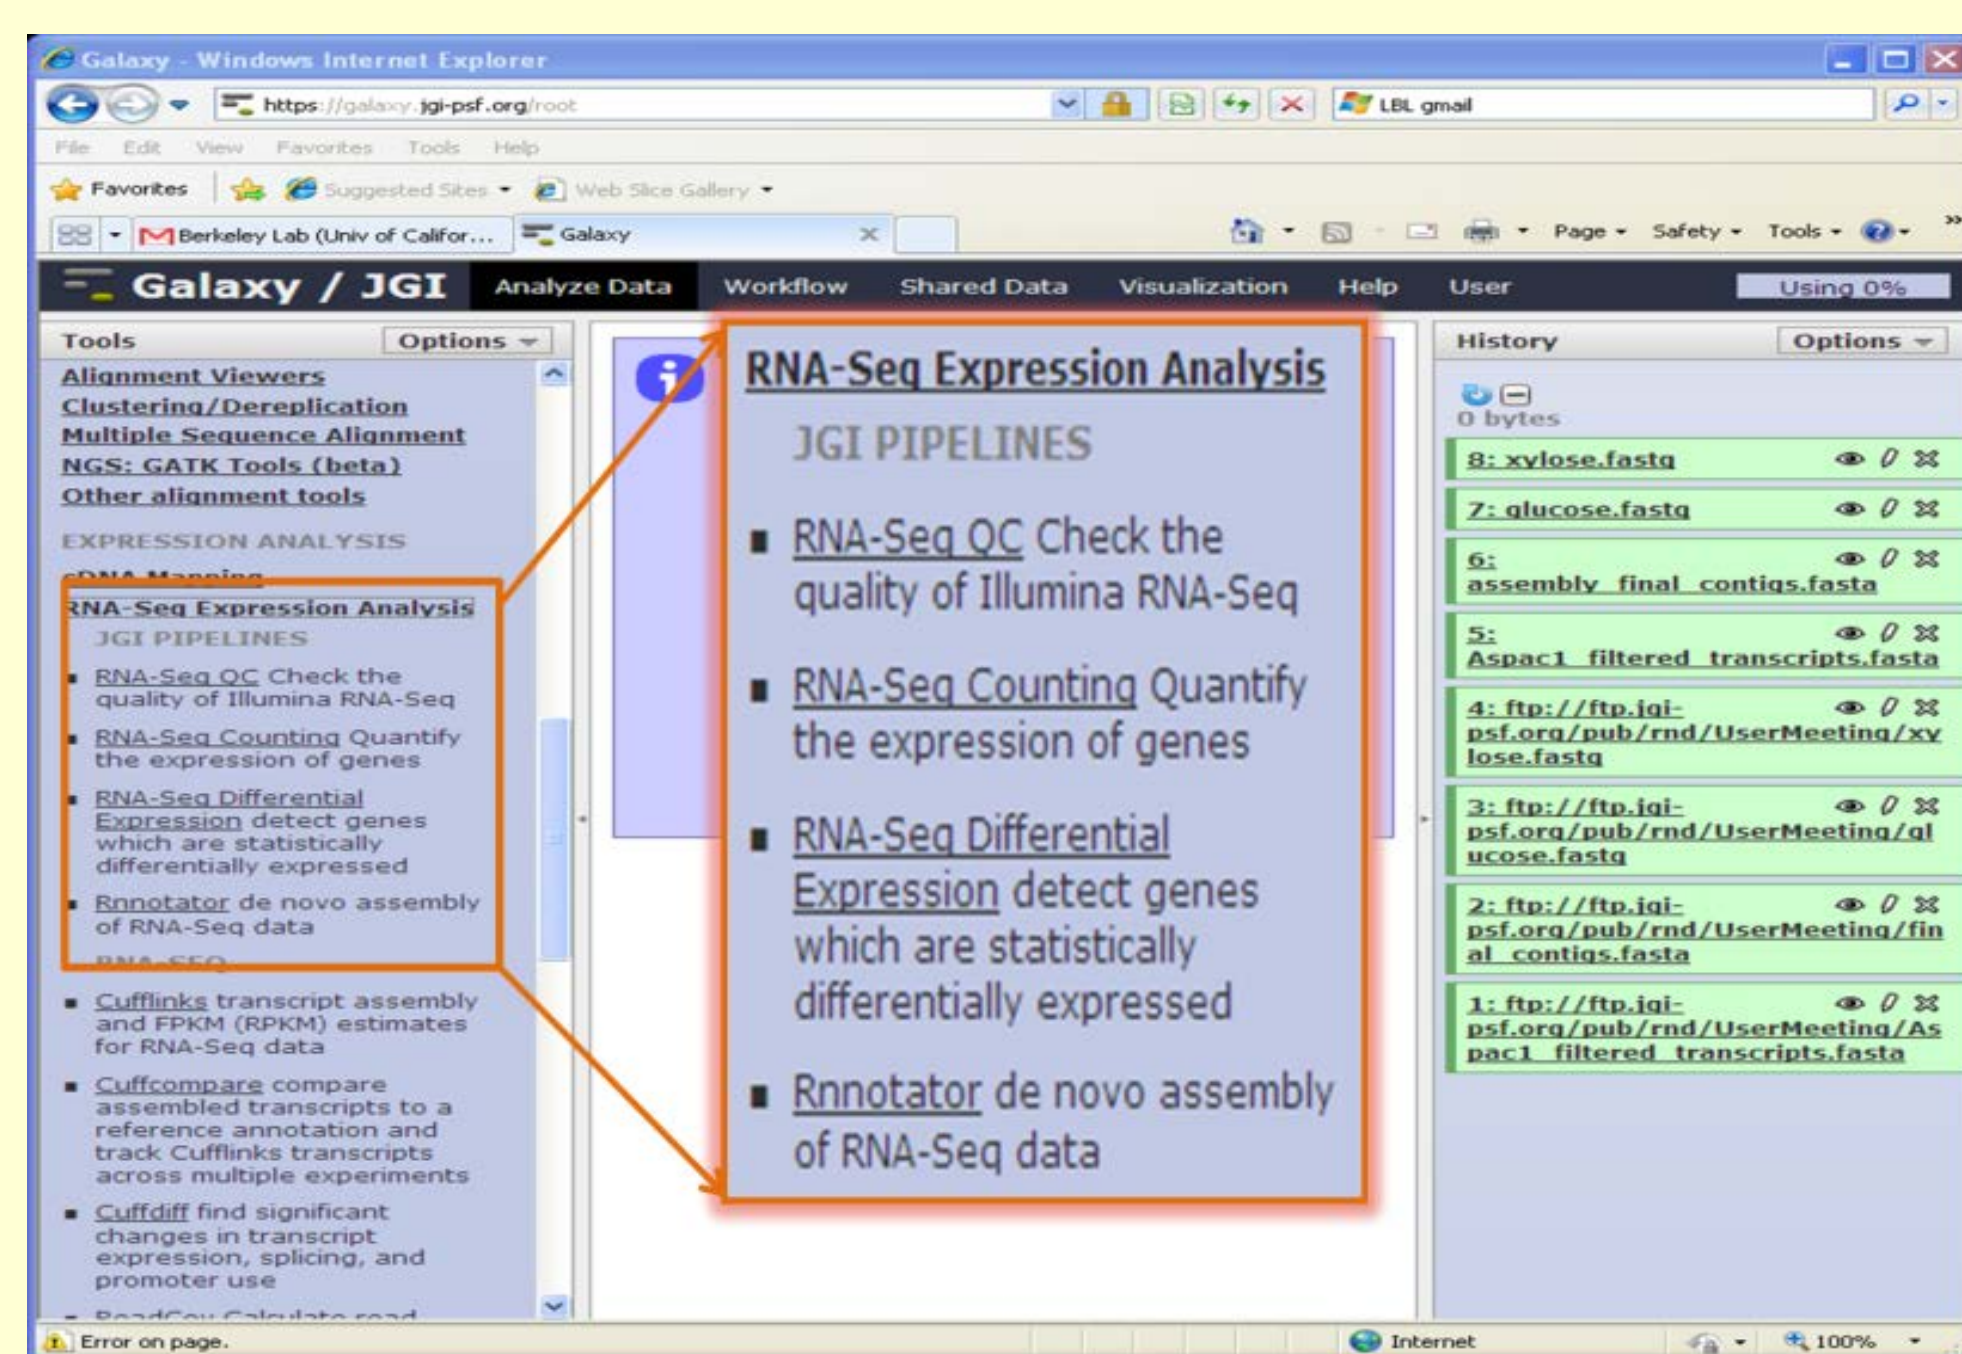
Galaxy - Windows Internet Explorer

https://galaxy.jgi-psf.org/root

LBL gmail

File Edit View Favorites Tools Help

Favorites Suggested Sites Web Slice Gallery

Berkeley Lab (Univ of Califor... Galaxy

Page Safety Tools

Galaxy / JGI Analyze Data Workflow Shared Data Visualization Help User Using 0%

Tools Options

Alignment Viewers
Clustering/Dereplication
Multiple Sequence Alignment
NGS: GATK Tools (beta)
Other alignment tools

EXPRESSION ANALYSIS

cDNA Mapping

RNA-Seq Expression Analysis

JGI PIPELINES

- RNA-Seq QC Check the quality of Illumina RNA-Seq
- RNA-Seq Counting Quantify the expression of genes
- RNA-Seq Differential Expression detect genes which are statistically differentially expressed
- Rnnotator de novo assembly of RNA-Seq data

RNA-SEQ

- Cufflinks transcript assembly and FPKM (RPKM) estimates for RNA-Seq data
- Cuffcompare compare assembled transcripts to a reference annotation and track Cufflinks transcripts across multiple experiments
- Cuffdiff find significant changes in transcript expression, splicing, and promoter use
- ReadCov Calculate read

RNA-Seq Expression Analysis

JGI PIPELINES

- RNA-Seq QC Check the quality of Illumina RNA-Seq
- RNA-Seq Counting Quantify the expression of genes
- RNA-Seq Differential Expression detect genes which are statistically differentially expressed
- Rnnotator de novo assembly of RNA-Seq data

History Options

0 bytes

8: xylose.fastq
7: glucose.fastq
6: assembly_final_contigs.fasta
5: Aspac1_filtered_transcripts.fasta
4: ftp://ftp.jgi-psf.org/pub/rnd/UserMeeting/xylose.fastq
3: ftp://ftp.jgi-psf.org/pub/rnd/UserMeeting/glucose.fastq
2: ftp://ftp.jgi-psf.org/pub/rnd/UserMeeting/final_contigs.fasta
1: ftp://ftp.jgi-psf.org/pub/rnd/UserMeeting/Aspac1_filtered_transcripts.fasta

Error on page. Internet 100%